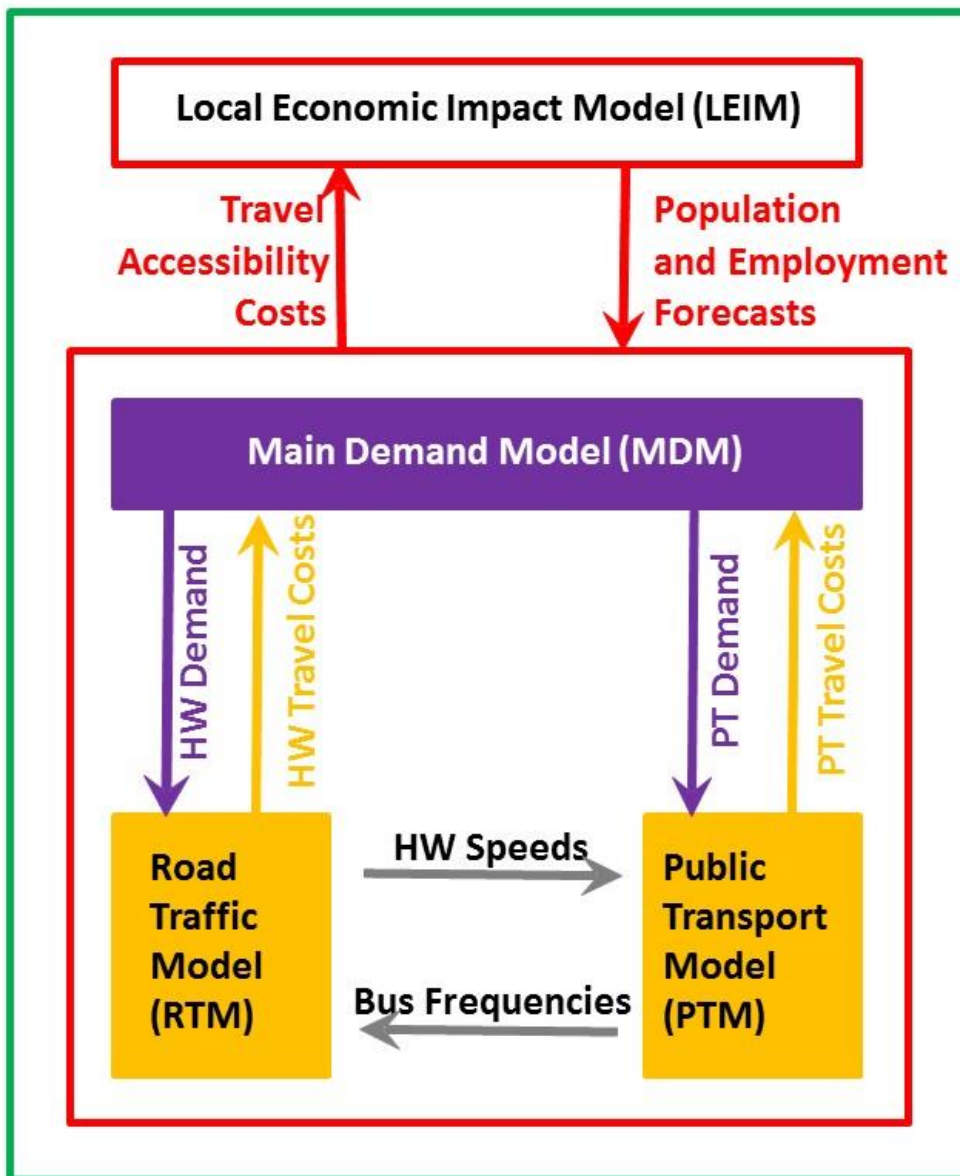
Local Economic Impact Model (LEIM)

Travel Accessibility Costs

Population and Employment Forecasts

Main Demand Model (MDM)

HW Demand

HW Travel Costs

PT Demand

PT Travel Costs

Road Traffic Model (RTM)

HW Speeds

Bus Frequencies

Public Transport Model (PTM)